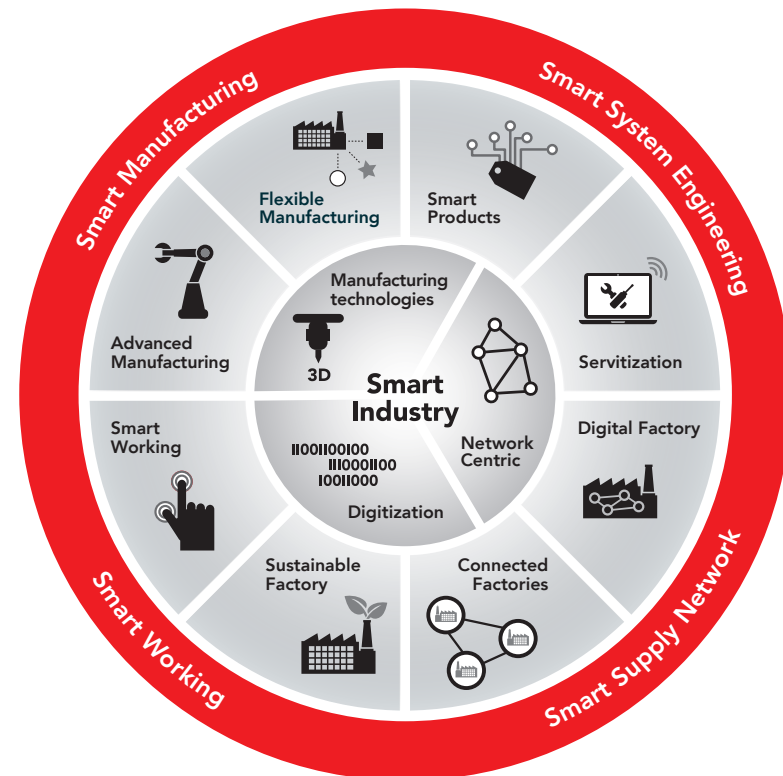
Smart Manufacturing

Smart System Engineering

Smart Supply Network

Smart Working

Flexible Manufacturing

Smart Products

Advanced Manufacturing

Servitization

Smart Working

Digital Factory

Sustainable Factory

Connected Factories

Manufacturing technologies

3D

Smart Industry

Network Centric

Digitization

1001100100
1110001100
1001000